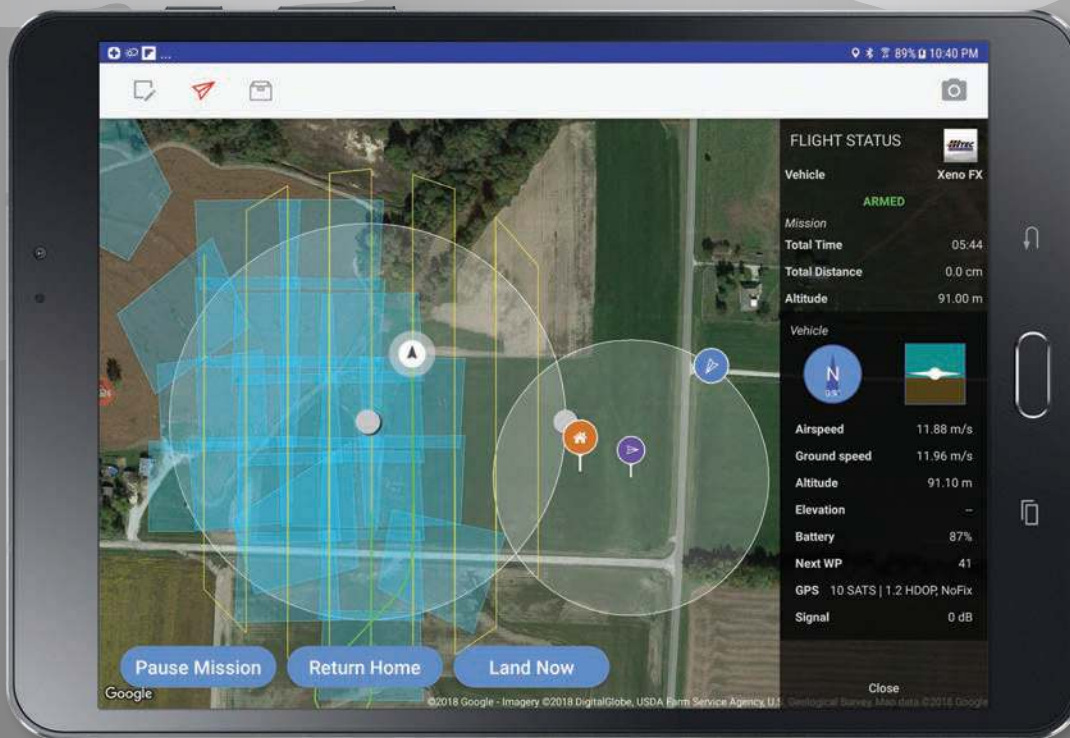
89% 10:40 PM

FLIGHT STATUS

Vehicle Xeno FX

ARMED

Mission

Total Time 05:44

Total Distance 0.0 cm

Altitude 91.00 m

Vehicle

N

Airspeed 11.88 m/s

Ground speed 11.96 m/s

Altitude 91.10 m

Elevation --

Battery 87%

Next WP 41

GPS 10 SATS | 1.2 HDOP, NoFix

Signal 0 dB

Close

Pause Mission

Return Home

Land Now

Google

©2018 Google - Imagery ©2018 DigitalGlobe, USDA Farm Service Agency, U.S. Geological Survey, Map data ©2018 Google